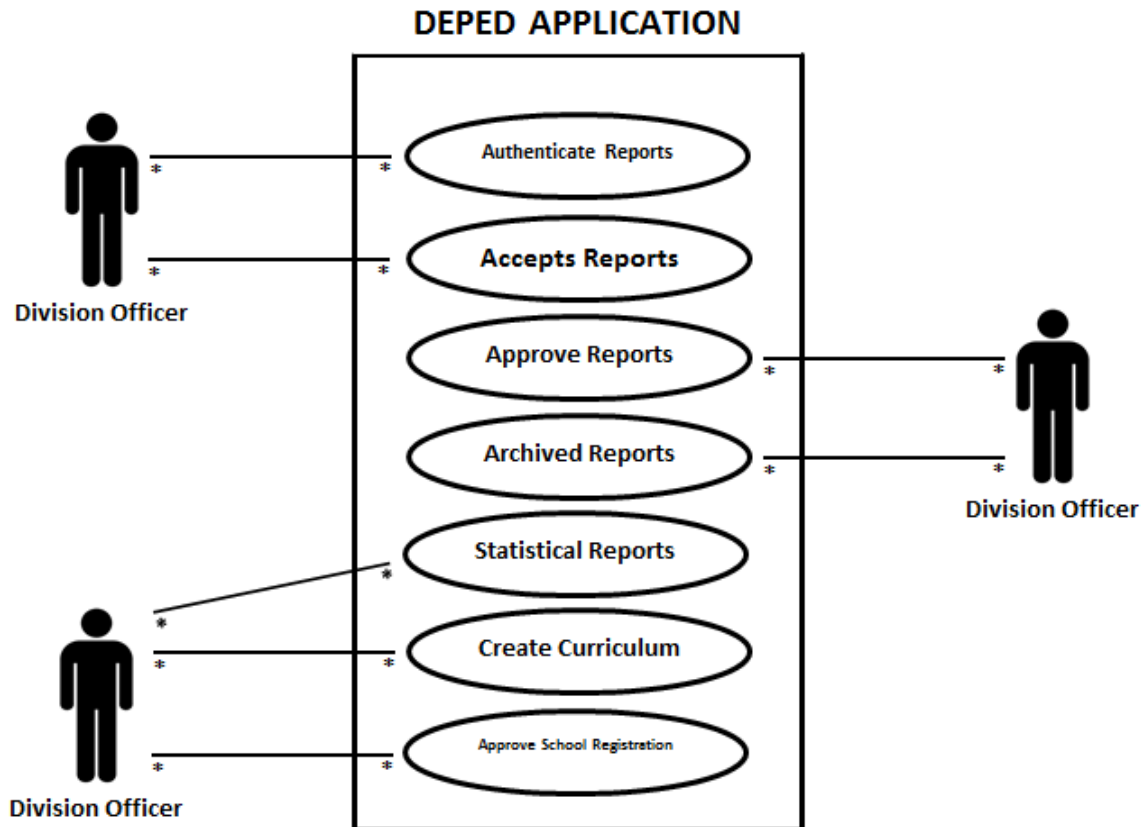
DEPED APPLICATION

*
*
Authenticate Reports

*
*
Accepts Reports

Division Officer

Approve Reports
*
*

Archived Reports
*
*

Division Officer

Statistical Reports
*
*

Create Curriculum
*
*

Approve School Registration
*
*

Division Officer